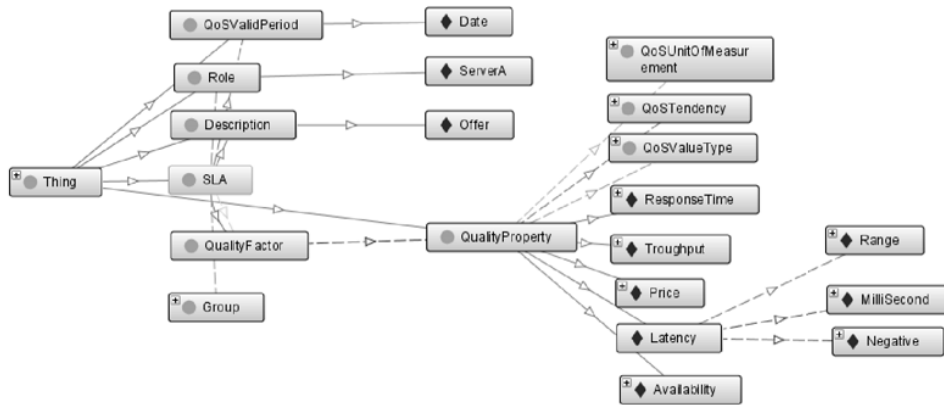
QoSValidPeriod

Date

Role

ServerA

Description

Offer

Thing

SLA

QualityFactor

Group

QoSUnitOfMeasurement

QoSTendency

QoSValueType

ResponseTime

QualityProperty

Troughput

Price

Latency

Availability

Range

MilliSecond

Negative